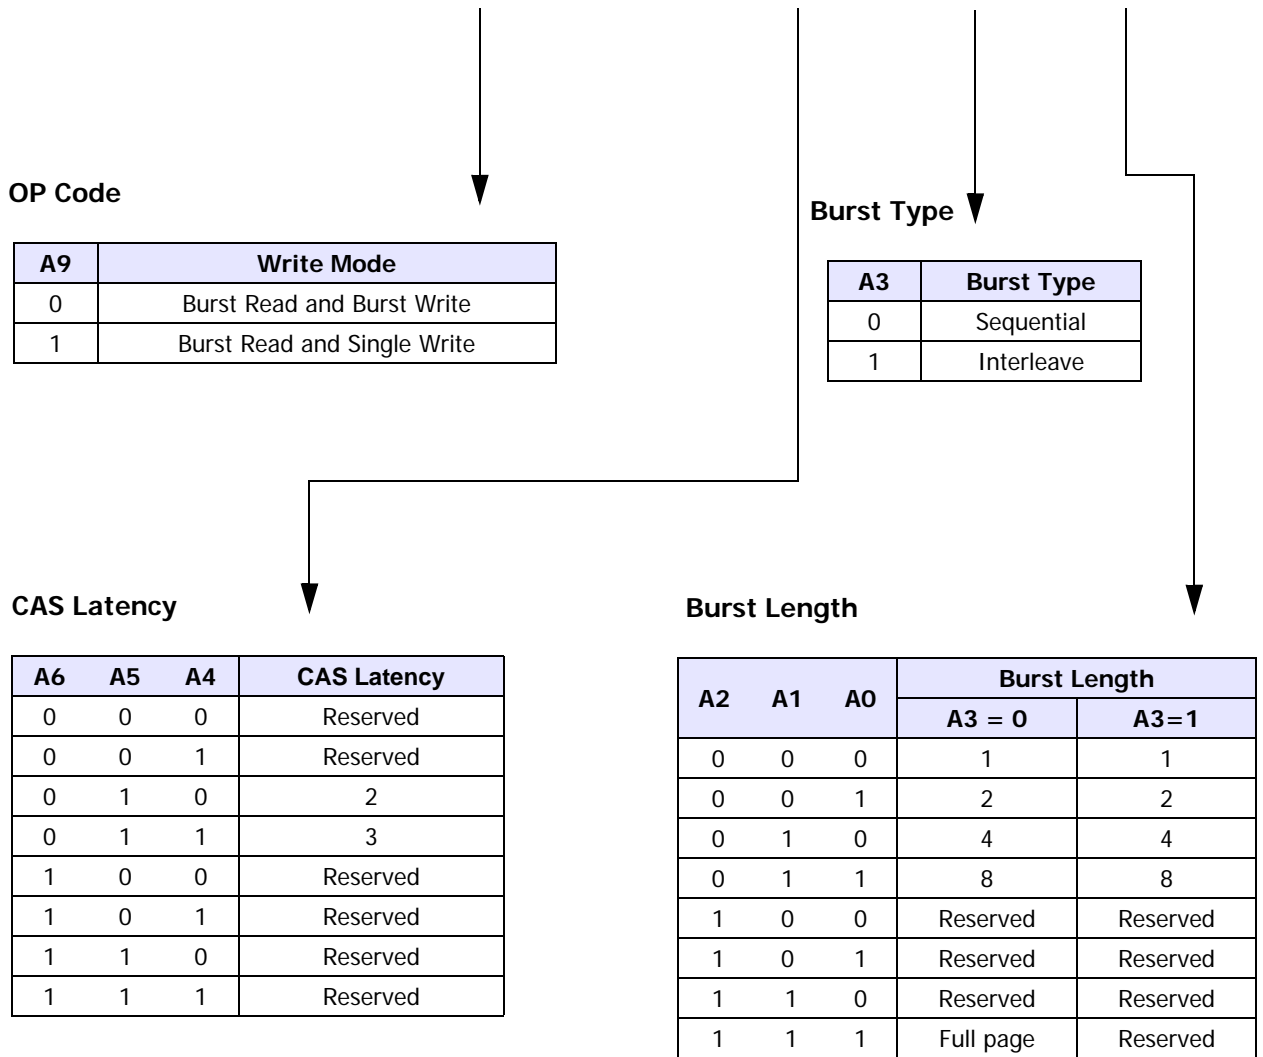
OP Code

| A9 | Write Mode |
|---|---|
| 0 | Burst Read and Burst Write |
| 1 | Burst Read and Single Write |

Burst Type

| A3 | Burst Type |
|---|---|
| 0 | Sequential |
| 1 | Interleave |

CAS Latency

| A6 | A5 | A4 | CAS Latency |
|---|---|---|---|
| 0 | 0 | 0 | Reserved |
| 0 | 0 | 1 | Reserved |
| 0 | 1 | 0 | 2 |
| 0 | 1 | 1 | 3 |
| 1 | 0 | 0 | Reserved |
| 1 | 0 | 1 | Reserved |
| 1 | 1 | 0 | Reserved |
| 1 | 1 | 1 | Reserved |

Burst Length

| A2 | A1 | A0 | Burst Length A3 = 0 | Burst Length A3=1 |
|---|---|---|---|---|
| 0 | 0 | 0 | 1 | 1 |
| 0 | 0 | 1 | 2 | 2 |
| 0 | 1 | 0 | 4 | 4 |
| 0 | 1 | 1 | 8 | 8 |
| 1 | 0 | 0 | Reserved | Reserved |
| 1 | 0 | 1 | Reserved | Reserved |
| 1 | 1 | 0 | Reserved | Reserved |
| 1 | 1 | 1 | Full page | Reserved |